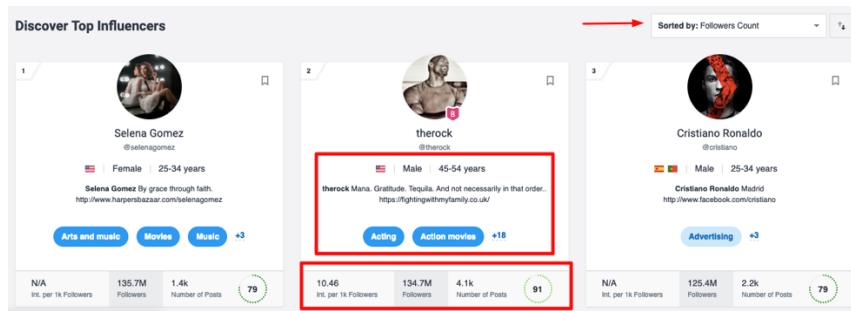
Discover Top Influencers

Sorted by: Followers Count

1

Selena Gomez
@selenagomez

Female | 25-34 years

Selena Gomez By grace through faith. http://www.harpersbazaar.com/selenagomez

Arts and music | Movies | Music | +3

N/A
Int. per 1k Followers

135.7M
Followers

1.4k
Number of Posts

79

2

8

therock
@therock

Male | 45-54 years

therock Mana. Gratitude. Tequila. And not necessarily in that order.. https://fightingwithmyfamily.co.uk/

Acting | Action movies | +18

10.46
Int. per 1k Followers

134.7M
Followers

4.1k
Number of Posts

91

3

Cristiano Ronaldo
@cristiano

Male | 25-34 years

Cristiano Ronaldo Madrid
http://www.facebook.com/cristiano

Advertising | +3

N/A
Int. per 1k Followers

125.4M
Followers

2.2k
Number of Posts

79